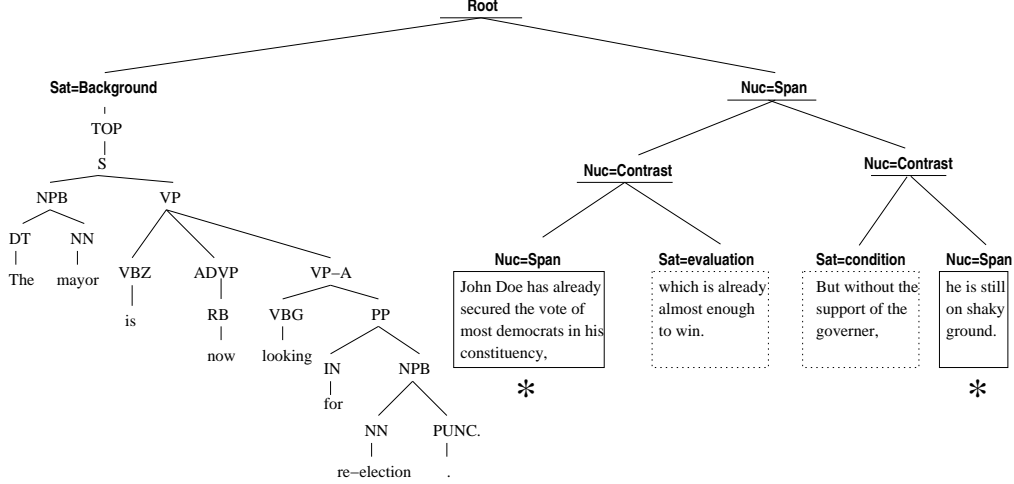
Root

Sat=Background

TOP

S

NPB

VP

DT

NN

The

mayor

VBZ

is

ADVP

RB

now

VP–A

VBG

looking

PP

IN

for

NPB

NN

re–election

PUNC.

.

Nuc=Span

Nuc=Contrast

Nuc=Span

John Doe has already secured the vote of most democrats in his constituency,

*

Sat=evaluation

which is already almost enough to win.

Nuc=Contrast

Sat=condition

But without the support of the governer,

Nuc=Span

he is still on shaky ground.

*